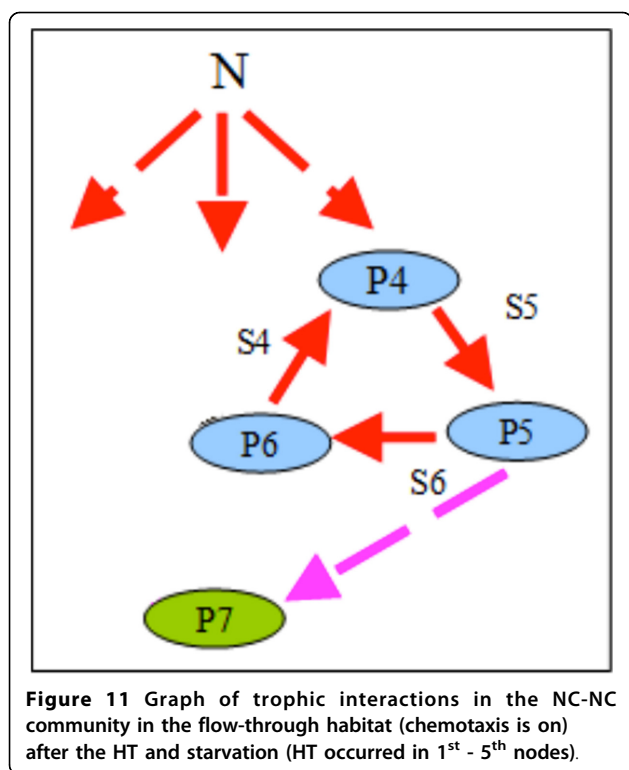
N

P4

S5

S4

P6

P5

S6

P7

**Figure 11** Graph of trophic interactions in the NC-NC community in the flow-through habitat (chemotaxis is on) after the HT and starvation (HT occurred in 1$^{st}$ - 5$^{th}$ nodes).